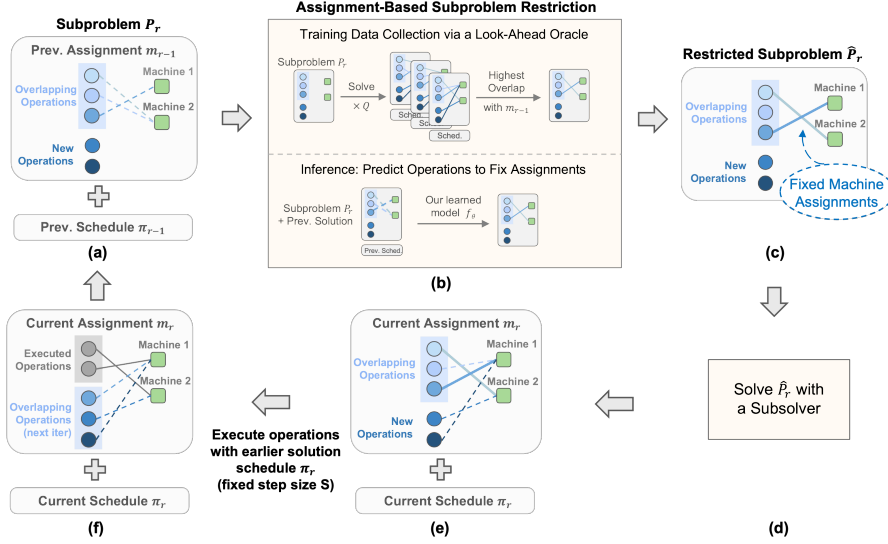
Subproblem $P_r$

Prev. Assignment $m_{r-1}$

Overlapping Operations

Machine 1

Machine 2

New Operations

Prev. Schedule $\pi_{r-1}$

(a)

Assignment-Based Subproblem Restriction

Training Data Collection via a Look-Ahead Oracle

Subproblem $P_r$

Solve $\times Q$

Sched.

Sched.

Sched.

Highest Overlap with $m_{r-1}$

Inference: Predict Operations to Fix Assignments

Subproblem $P_r$ + Prev. Solution

Prev. Sched

Our learned model $f_\theta$

(b)

Restricted Subproblem $\hat{P}_r$

Overlapping Operations

Machine 1

Machine 2

New Operations

Fixed Machine Assignments

(c)

Current Assignment $m_r$

Executed Operations

Machine 1

Machine 2

Overlapping Operations (next iter)

Current Schedule $\pi_r$

(f)

Execute operations with earlier solution schedule $\pi_r$ (fixed step size S)

Current Assignment $m_r$

Overlapping Operations

Machine 1

Machine 2

New Operations

Current Schedule $\pi_r$

(e)

Solve $\hat{P}_r$ with a Subsolver

(d)